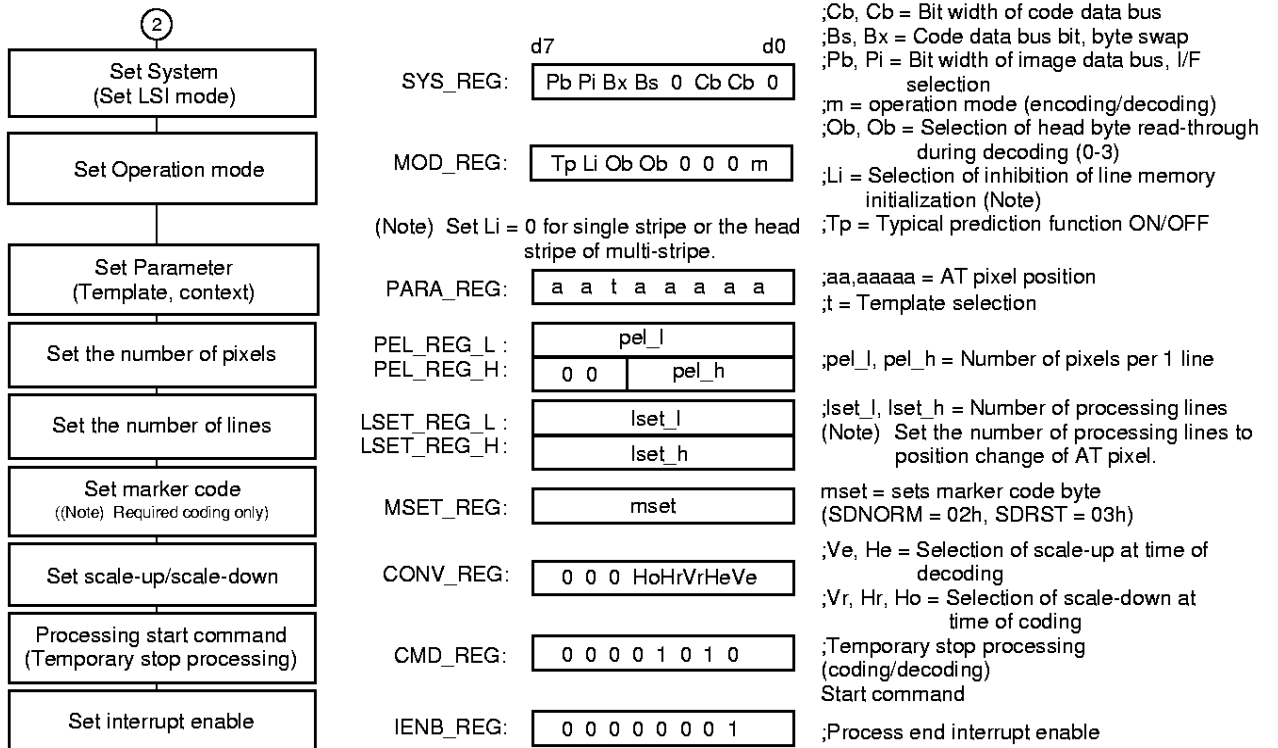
②

Set System (Set LSI mode)

Set Operation mode

Set Parameter (Template, context)

Set the number of pixels

Set the number of lines

Set marker code ((Note) Required coding only)

Set scale-up/scale-down

Processing start command (Temporary stop processing)

Set interrupt enable

d7 d0

SYS_REG: Pb Pi Bx Bs 0 Cb Cb 0

MOD_REG: Tp Li Ob Ob 0 0 0 m

(Note) Set Li = 0 for single stripe or the head stripe of multi-stripe.

PARA_REG: a a t a a a a a

PEL_REG_L : pel_l
PEL_REG_H: 0 0 pel_h

LSET_REG_L : lset_l
LSET_REG_H: lset_h

MSET_REG: mset

CONV_REG: 0 0 0 HoHrVrHeVe

CMD_REG: 0 0 0 0 1 0 1 0

IENB_REG: 0 0 0 0 0 0 0 1

;Cb, Cb = Bit width of code data bus
;Bs, Bx = Code data bus bit, byte swap
;Pb, Pi = Bit width of image data bus, I/F selection
;m = operation mode (encoding/decoding)
;Ob, Ob = Selection of head byte read-through during decoding (0-3)
;Li = Selection of inhibition of line memory initialization (Note)
;Tp = Typical prediction function ON/OFF

;aa,aaaaa = AT pixel position
;t = Template selection

;pel_l, pel_h = Number of pixels per 1 line

;lset_l, lset_h = Number of processing lines
(Note) Set the number of processing lines to position change of AT pixel.

mset = sets marker code byte (SDNORM = 02h, SDRST = 03h)

;Ve, He = Selection of scale-up at time of decoding
;Vr, Hr, Ho = Selection of scale-down at time of coding

;Temporary stop processing (coding/decoding) Start command

;Process end interrupt enable